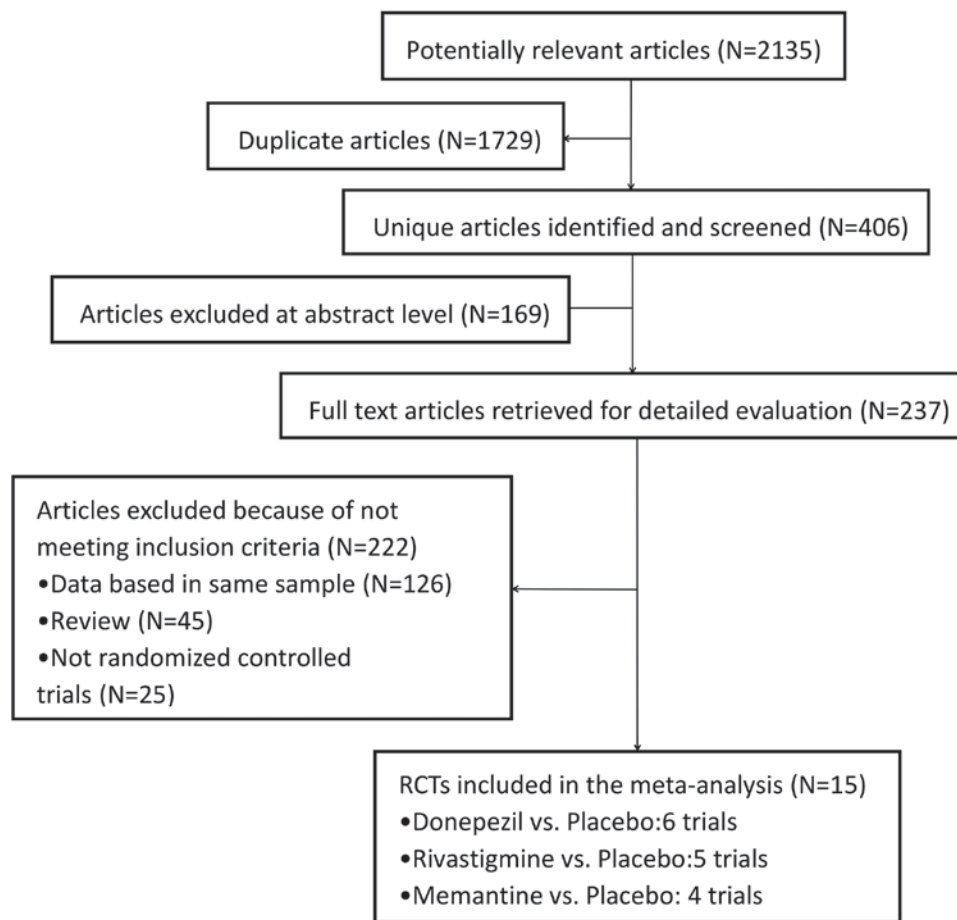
Potentially relevant articles (N=2135)

Duplicate articles (N=1729)

Unique articles identified and screened (N=406)

Articles excluded at abstract level (N=169)

Full text articles retrieved for detailed evaluation (N=237)

Articles excluded because of not meeting inclusion criteria (N=222)
•Data based in same sample (N=126)
•Review (N=45)
•Not randomized controlled trials (N=25)

RCTs included in the meta-analysis (N=15)
•Donepezil vs. Placebo:6 trials
•Rivastigmine vs. Placebo:5 trials
•Memantine vs. Placebo: 4 trials